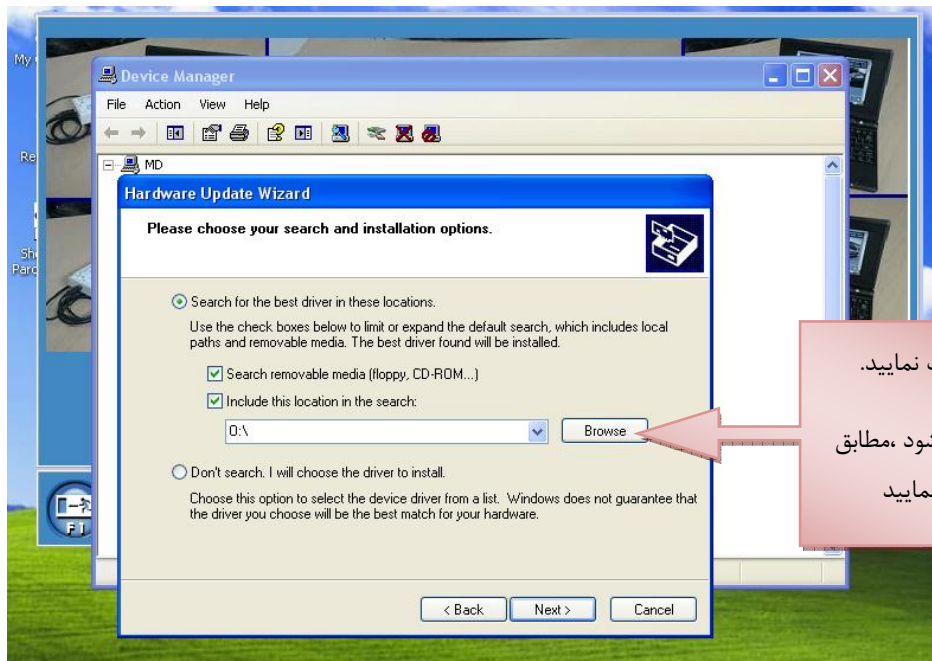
My

Re

Sh
Parc

Device Manager

File Action View Help

MD

Hardware Update Wizard

Please choose your search and installation options.

Search for the best driver in these locations.

Use the check boxes below to limit or expand the default search, which includes local paths and removable media. The best driver found will be installed.

Search removable media (floppy, CD-ROM...)

Include this location in the search:

O:\

Browse

Don't search. I will choose the driver to install.

Choose this option to select the device driver from a list. Windows does not guarantee that the driver you choose will be the best match for your hardware.

< Back Next > Cancel

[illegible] نمایید.

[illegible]شود ،مطابق

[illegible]مایید

F1